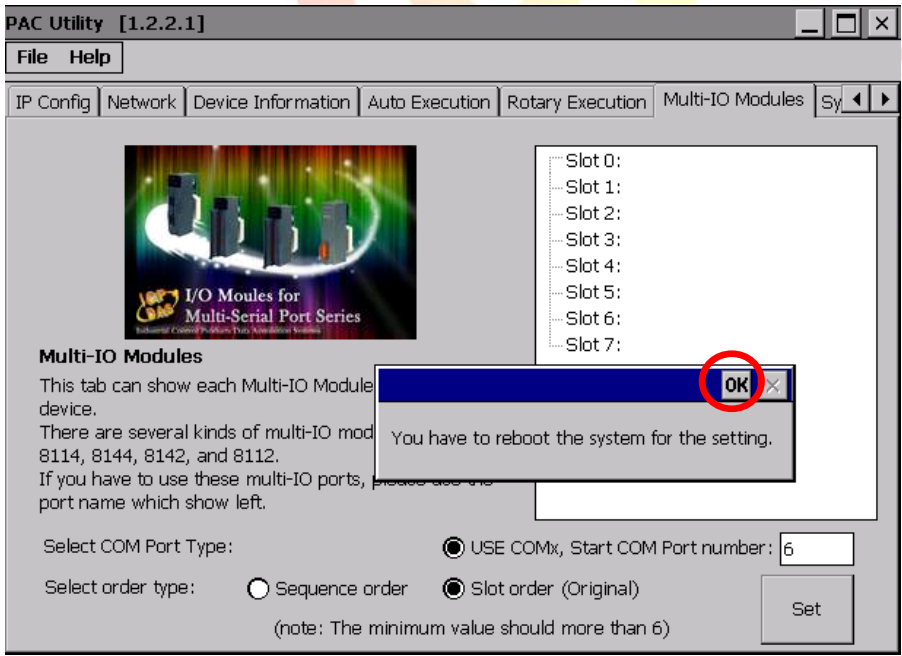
PAC Utility [1.2.2.1]

File Help

IP Config | Network | Device Information | Auto Execution | Rotary Execution | Multi-IO Modules | Sy

I/O Moules for Multi-Serial Port Series

Industrial Control Products Data Acquisition Systems

Slot 0:
Slot 1:
Slot 2:
Slot 3:
Slot 4:
Slot 5:
Slot 6:
Slot 7:

Multi-IO Modules

This tab can show each Multi-IO Module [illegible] device.

There are several kinds of multi-IO mod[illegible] 8114, 8144, 8142, and 8112.

If you have to use these multi-IO ports, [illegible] port name which show left.

OK

You have to reboot the system for the setting.

Select COM Port Type:

USE COMx, Start COM Port number: 6

Select order type:

Sequence order

Slot order (Original)

Set

(note: The minimum value should more than 6)